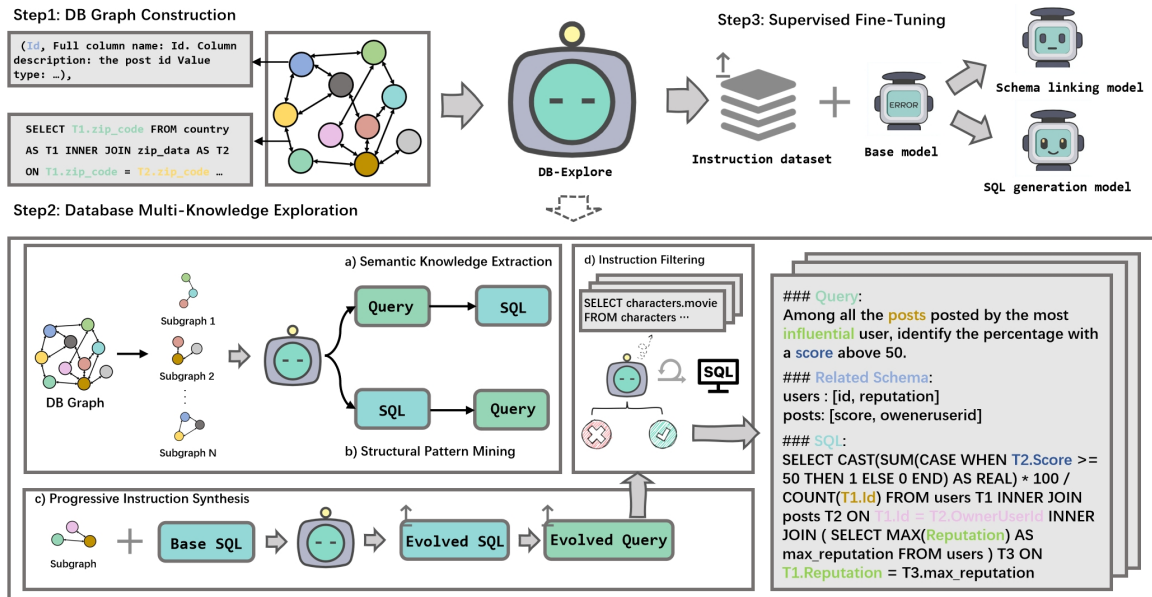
Step1: DB Graph Construction

(Id, Full column name: Id. Column description: the post id Value type: …),

SELECT T1.zip_code FROM country AS T1 INNER JOIN zip_data AS T2 ON T1.zip_code = T2.zip_code …

DB-Explore

Step3: Supervised Fine-Tuning

Instruction dataset

ERROR

Base model

Schema linking model

SQL generation model

Step2: Database Multi-Knowledge Exploration

a) Semantic Knowledge Extraction

DB Graph

Subgraph 1

Subgraph 2

Subgraph N

Query

SQL

SQL

Query

b) Structural Pattern Mining

d) Instruction Filtering

SELECT characters.movie FROM characters …

SQL

### Query:
Among all the posts posted by the most influential user, identify the percentage with a score above 50.

### Related Schema:
users : [id, reputation]
posts: [score, oweneruserid]

### SQL:
SELECT CAST(SUM(CASE WHEN T2.Score >= 50 THEN 1 ELSE 0 END) AS REAL) * 100 / COUNT(T1.Id) FROM users T1 INNER JOIN posts T2 ON T1.Id = T2.OwnerUserId INNER JOIN ( SELECT MAX(Reputation) AS max_reputation FROM users ) T3 ON T1.Reputation = T3.max_reputation

c) Progressive Instruction Synthesis

Subgraph

Base SQL

Evolved SQL

Evolved Query